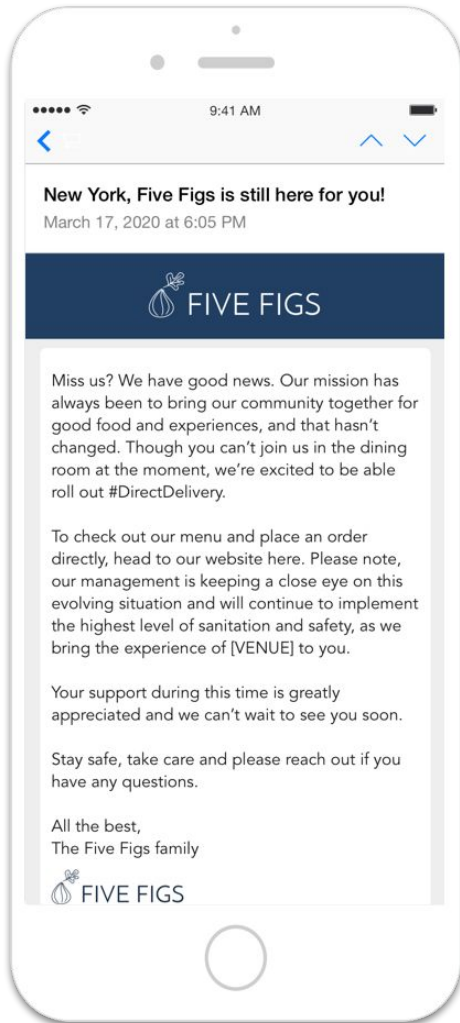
9:41 AM

New York, Five Figs is still here for you!
March 17, 2020 at 6:05 PM

FIVE FIGS

Miss us? We have good news. Our mission has always been to bring our community together for good food and experiences, and that hasn't changed. Though you can't join us in the dining room at the moment, we're excited to be able roll out #DirectDelivery.

To check out our menu and place an order directly, head to our website here. Please note, our management is keeping a close eye on this evolving situation and will continue to implement the highest level of sanitation and safety, as we bring the experience of [VENUE] to you.

Your support during this time is greatly appreciated and we can't wait to see you soon.

Stay safe, take care and please reach out if you have any questions.

All the best,
The Five Figs family

FIVE FIGS